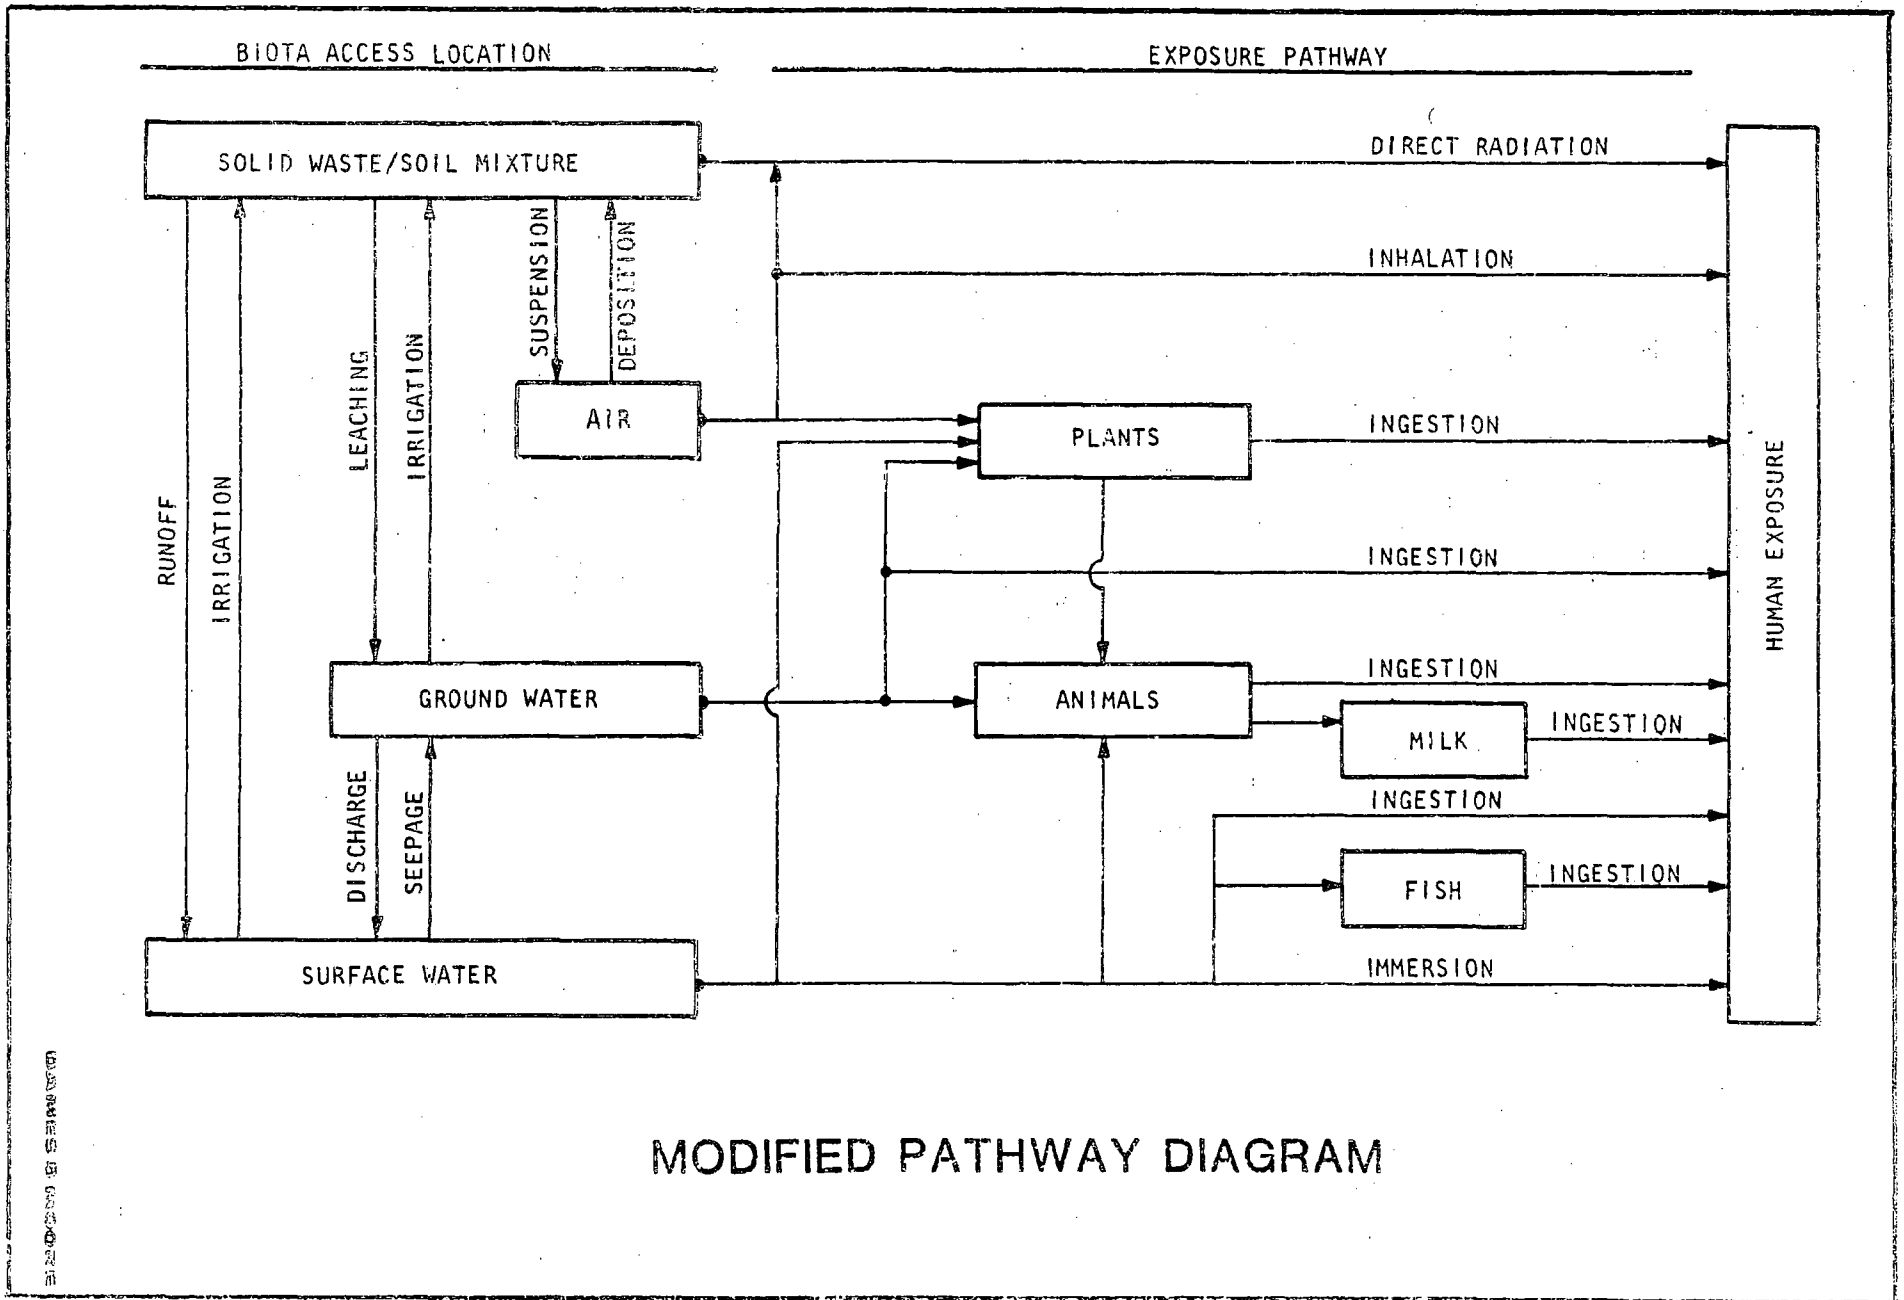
BIOTA ACCESS LOCATION

EXPOSURE PATHWAY

SOLID WASTE/SOIL MIXTURE

DIRECT RADIATION

INHALATION

SUSPENSION

DEPOSITION

LEACHING

IRRIGATION

RUNOFF

IRRIGATION

AIR

PLANTS

INGESTION

INGESTION

HUMAN EXPOSURE

GROUND WATER

ANIMALS

INGESTION

MILK

INGESTION

INGESTION

DISCHARGE

SEEPAGE

FISH

INGESTION

SURFACE WATER

IMMERSION

MODIFIED PATHWAY DIAGRAM

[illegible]